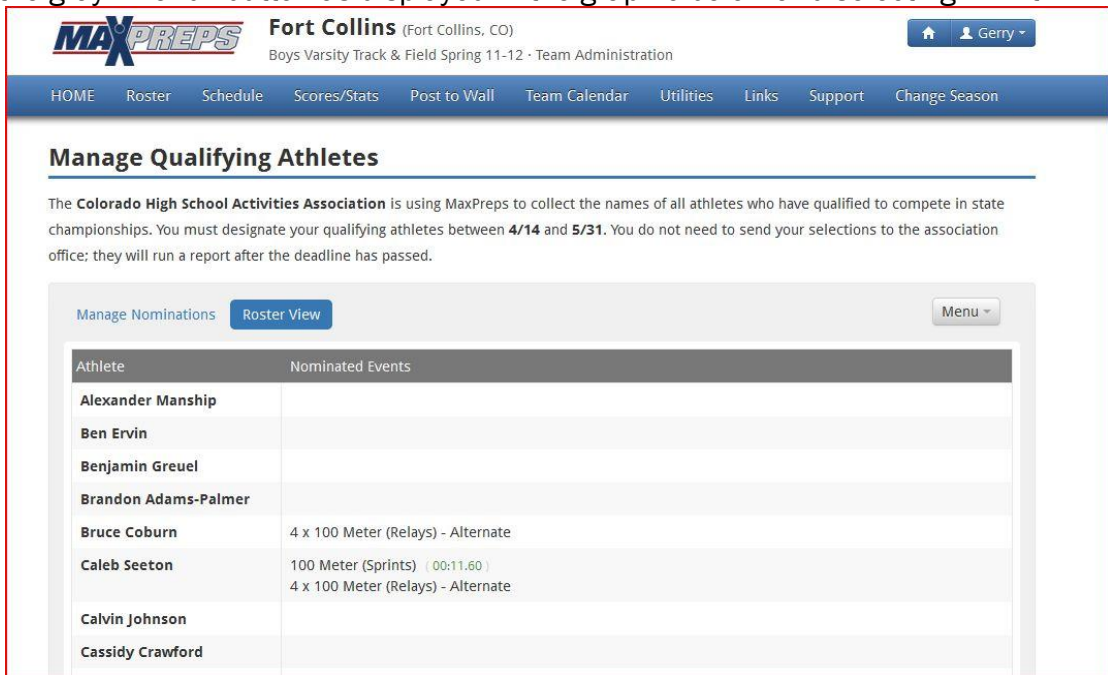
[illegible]

MAXPREPS

Fort Collins (Fort Collins, CO)
Boys Varsity Track & Field Spring 11-12 · Team Administration

Gerry

HOME Roster Schedule Scores/Stats Post to Wall Team Calendar Utilities Links Support Change Season

Manage Qualifying Athletes

The Colorado High School Activities Association is using MaxPreps to collect the names of all athletes who have qualified to compete in state championships. You must designate your qualifying athletes between 4/14 and 5/31. You do not need to send your selections to the association office; they will run a report after the deadline has passed.

Manage Nominations Roster View

Menu

| Athlete | Nominated Events |
|---|---|
| Alexander Manship | |
| Ben Ervin | |
| Benjamin Greuel | |
| Brandon Adams-Palmer | |
| Bruce Coburn | 4 x 100 Meter (Relays) - Alternate |
| Caleb Seeton | 100 Meter (Sprints) (00:11.60) 4 x 100 Meter (Relays) - Alternate |
| Calvin Johnson | |
| Cassidy Crawford | |